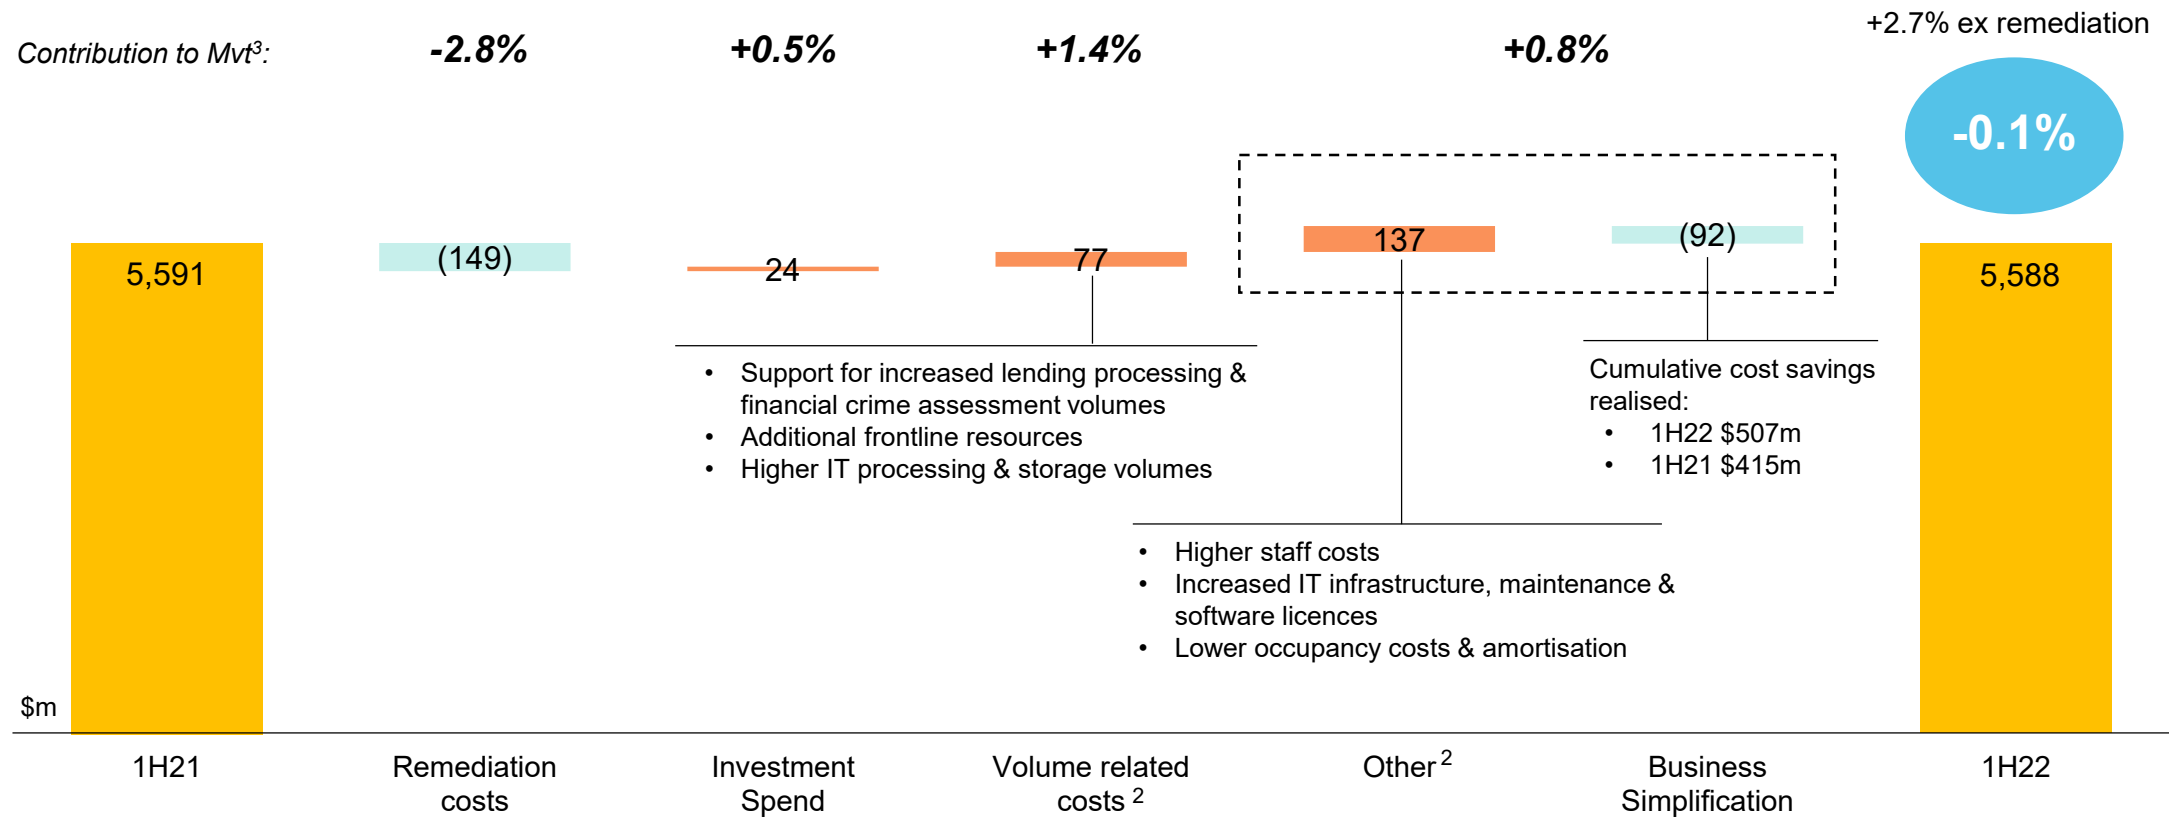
Contribution to Mvt$^3$: -2.8% +0.5% +1.4% +0.8%

+2.7% ex remediation

-0.1%

5,591

(149)

24

77

137

(92)

5,588

• Support for increased lending processing & financial crime assessment volumes
• Additional frontline resources
• Higher IT processing & storage volumes

Cumulative cost savings realised:
• 1H22 \$507m
• 1H21 \$415m

• Higher staff costs
• Increased IT infrastructure, maintenance & software licences
• Lower occupancy costs & amortisation

\$m

1H21

Remediation costs

Investment Spend

Volume related costs $^2$

Other $^2$

Business Simplification

1H22